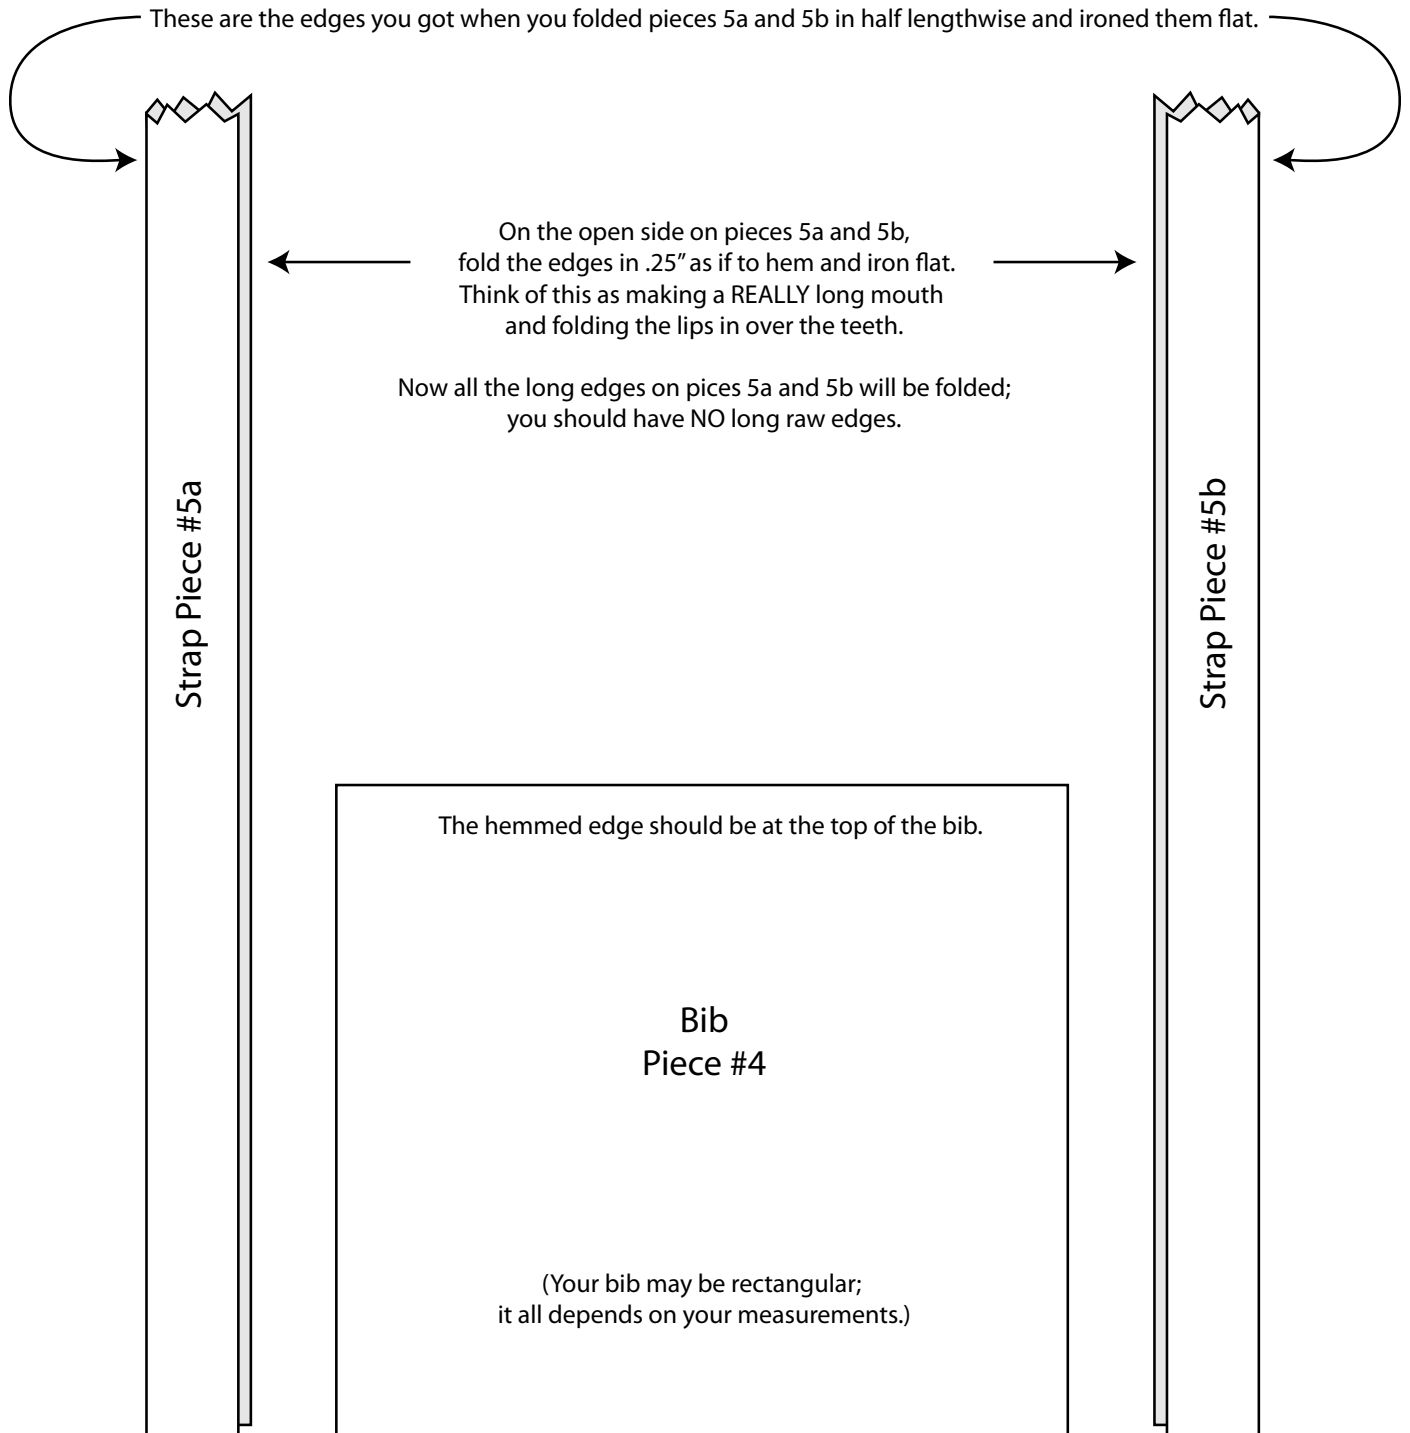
These are the edges you got when you folded pieces 5a and 5b in half lengthwise and ironed them flat.

On the open side on pieces 5a and 5b, fold the edges in .25" as if to hem and iron flat. Think of this as making a REALLY long mouth and folding the lips in over the teeth.

Now all the long edges on pices 5a and 5b will be folded; you should have NO long raw edges.

Strap Piece #5a

Strap Piece #5b

The hemmed edge should be at the top of the bib.

Bib
Piece #4

(Your bib may be rectangular; it all depends on your measurements.)